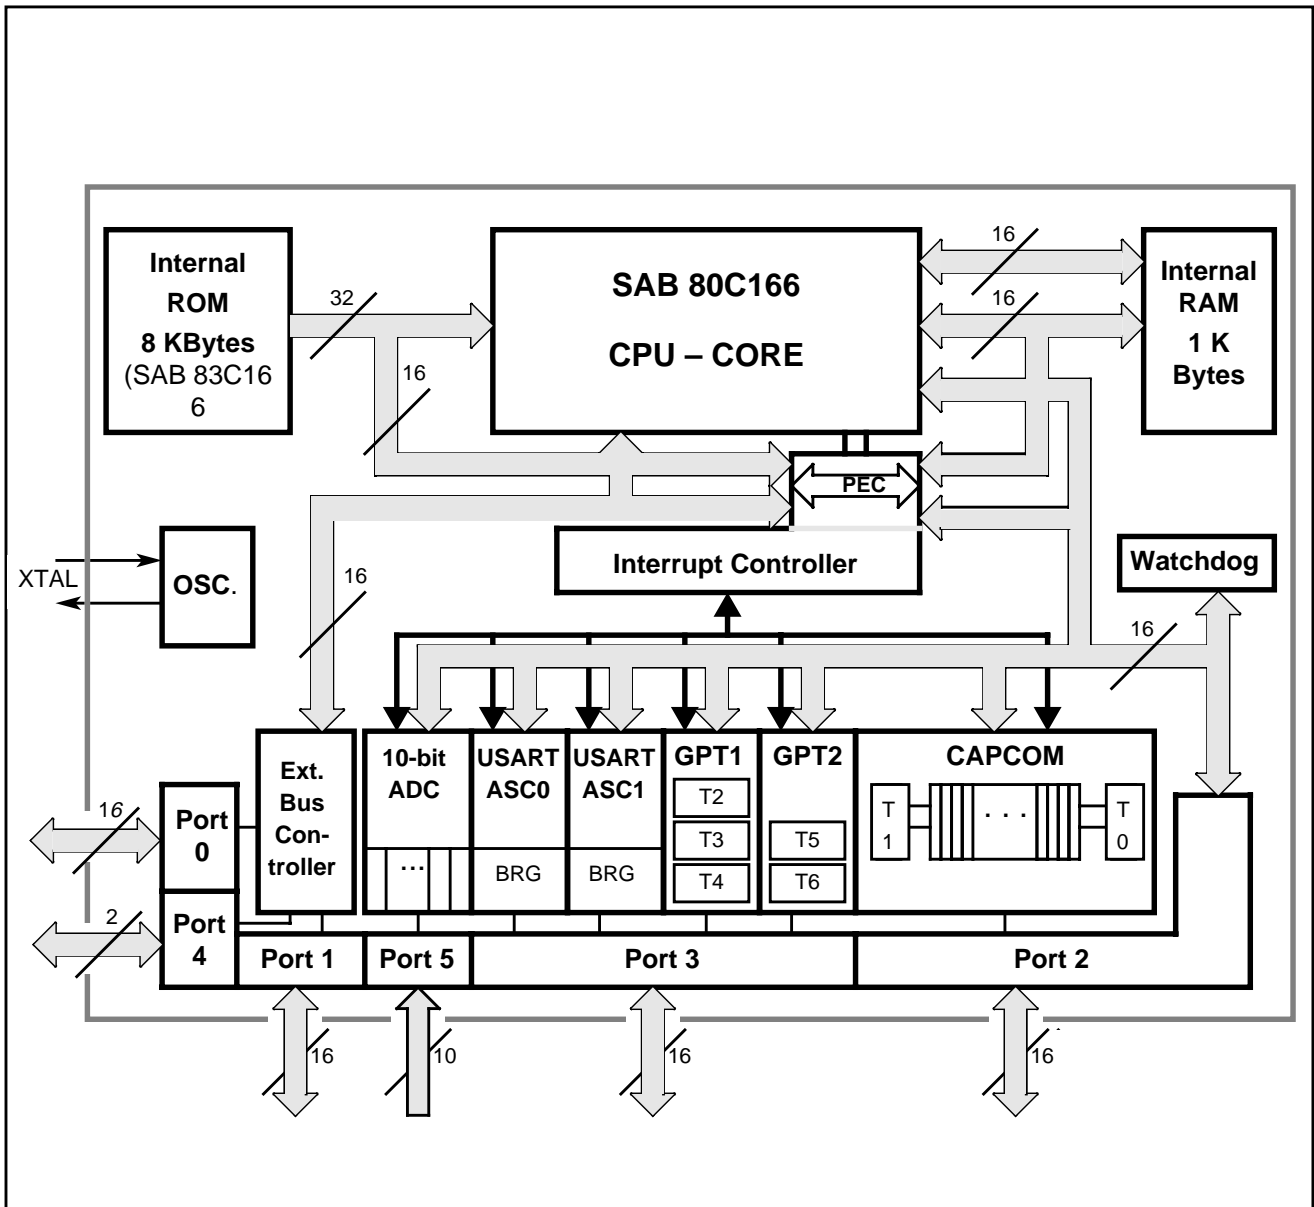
Internal ROM 8 KBytes (SAB 83C16 6

32

16

SAB 80C166

CPU – CORE

16

16

Internal RAM 1 K Bytes

PEC

XTAL

OSC.

Interrupt Controller

Watchdog

16

16

Ext. Bus Controller

10-bit ADC

...

USART ASC0

BRG

USART ASC1

BRG

GPT1

T2

T3

T4

GPT2

T5

T6

CAPCOM

T 1

. . .

T 0

16

Port 0

2

Port 4

Port 1

Port 5

Port 3

Port 2

16

10

16

16